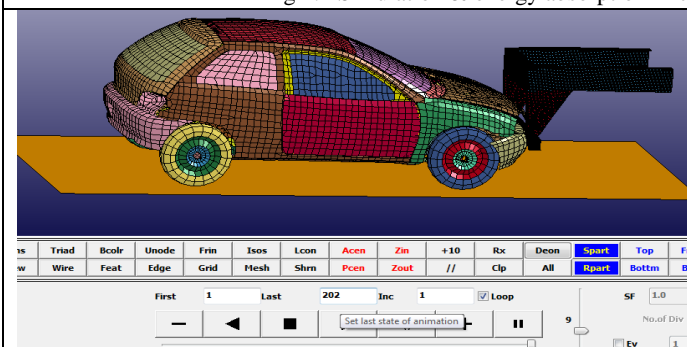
ns | Triad | Bcolr | Unode | Frin | Isos | Lcon | Acen | Zin | +10 | Rx | Deon | Spart | Top | F
w | Wire | Feat | Edge | Grid | Mesh | Shrn | Pcen | Zout | // | Clp | All | Rpart | Bottm | B

First 1 Last 202 Inc 1 Loop SF 1.0

Set last state of animation

9 No.of Div

Ev 1